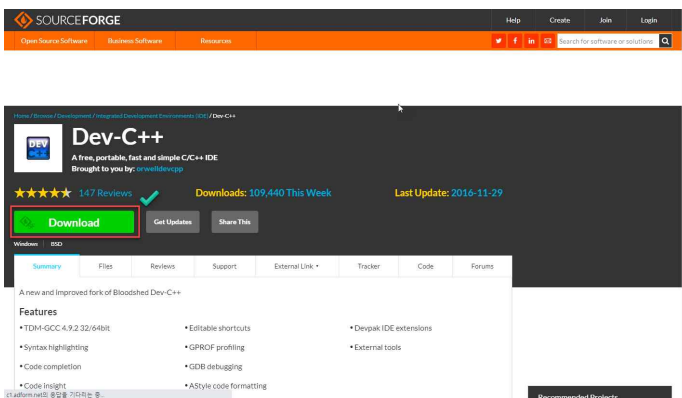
SOURCEFORGE

Help Create Join Login

Open Source Software Business Software Resources

Search for software or solutions

Home / Browse / Development / Integrated Development Environments (IDE) / Dev-C++

DEV

Dev-C++

A free, portable, fast and simple C/C++ IDE

Brought to you by: orwelldevcpp

★★★★★ 147 Reviews

Downloads: 109,440 This Week

Last Update: 2016-11-29

Download

Get Updates

Share This

Windows BSD

Summary Files Reviews Support External Link ▾ Tracker Code Forums

A new and improved fork of Bloodshed Dev-C++

Features

• TDM-GCC 4.9.2 32/64bit

• Editable shortcuts

• Devpak IDE extensions

• Syntax highlighting

• GPROF profiling

• External tools

• Code completion

• GDB debugging

• Code insight

• AStyle code formatting

c1.adform.net의 응답을 기다리는 중...

Recommended Projects